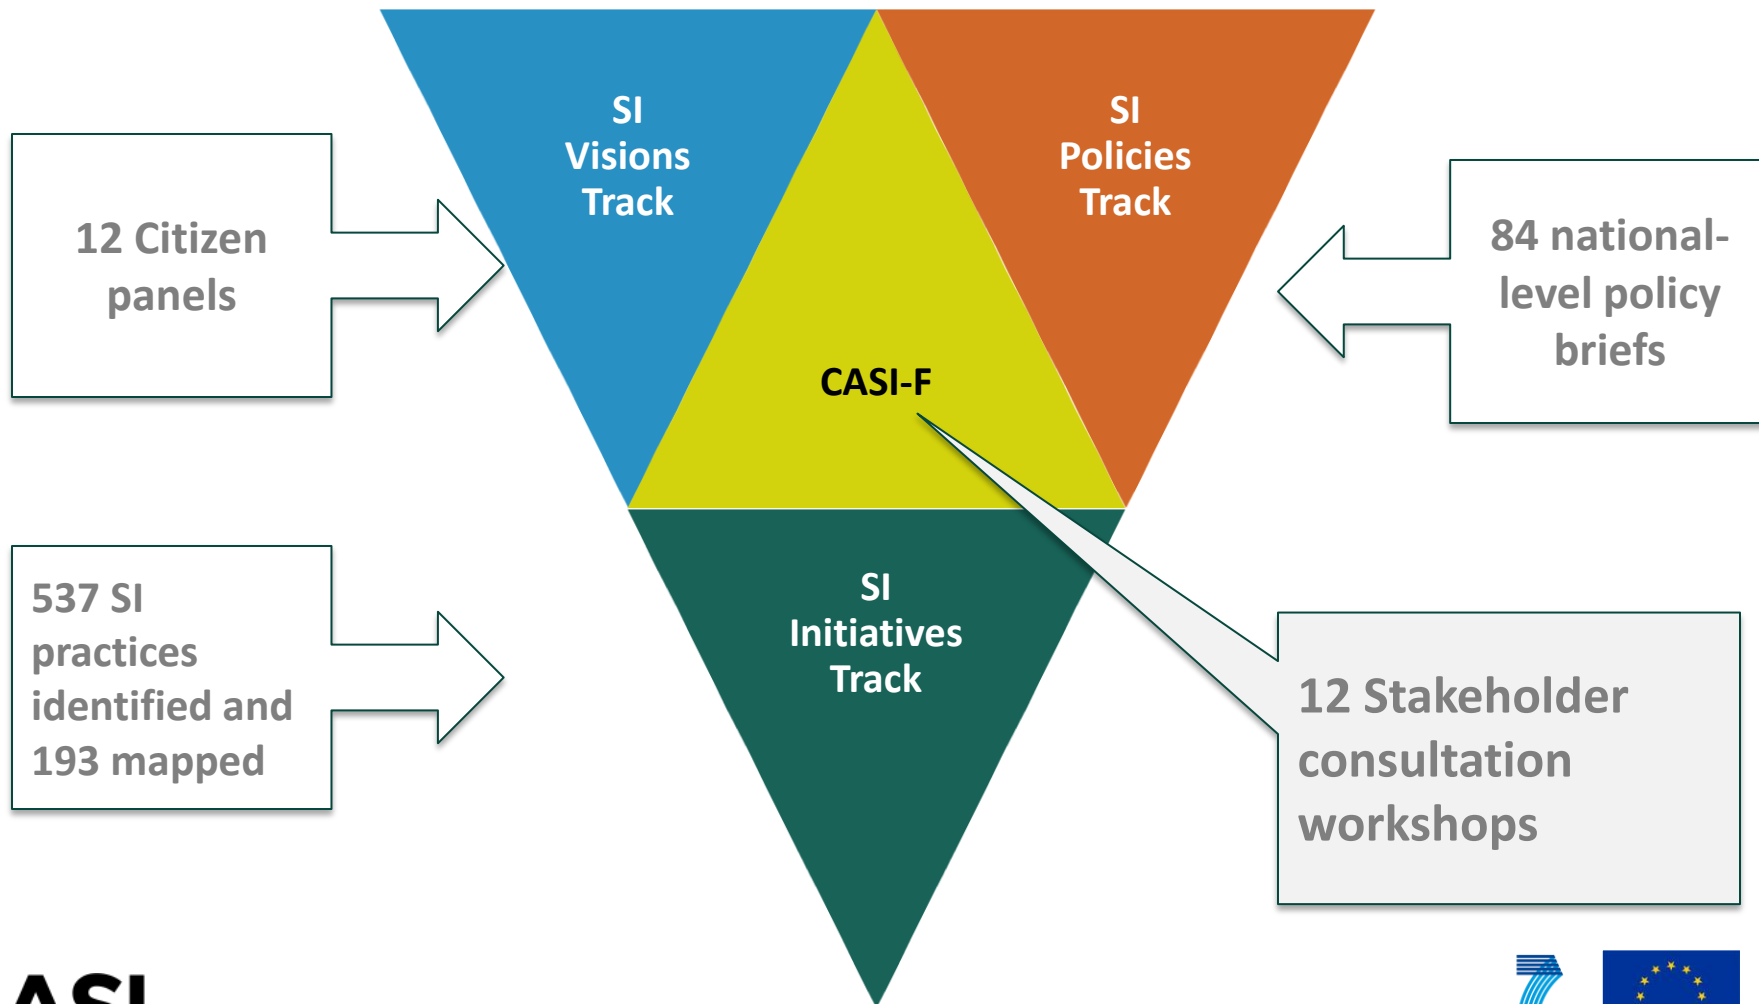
12 Citizen panels

SI Visions Track

SI Policies Track

84 national-level policy briefs

CASI-F

537 SI practices identified and 193 mapped

SI Initiatives Track

12 Stakeholder consultation workshops

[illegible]